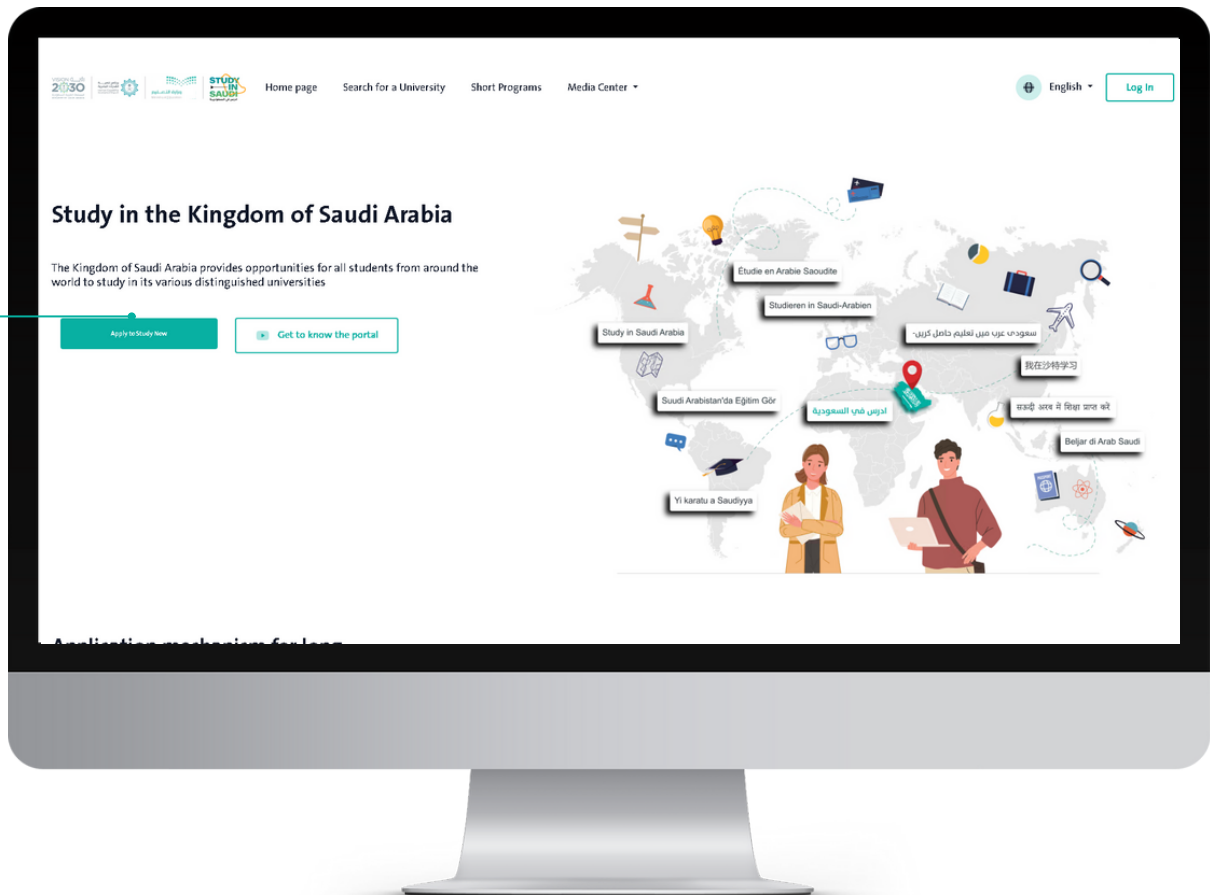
VISION 2030

STUDY IN SAUDI

Home page Search for a University Short Programs Media Center

English Log In

Study in the Kingdom of Saudi Arabia

The Kingdom of Saudi Arabia provides opportunities for all students from around the world to study in its various distinguished universities

Apply to Study Now

Get to know the portal

Étudie en Arabie Saoudite

Studieren in Saudi-Arabien

Study in Saudi Arabia

سعودی عرب میں تعلیم حاصل کریں۔

我在沙特学习

Saudi Arabistan'da Eğitim Gör

ادرس في السعودية

सऊदी अरब में शिक्षा प्राप्त करें

Beljar di Arab Saudi

Yi karatu a Saudiyya

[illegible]